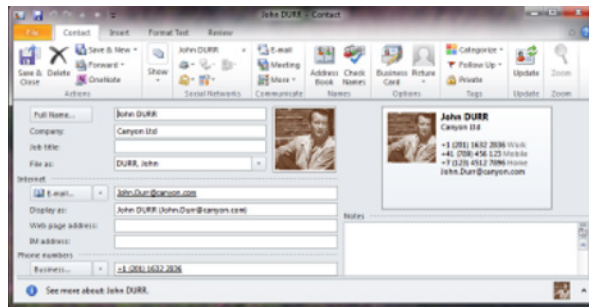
John DURR - Contact

File | Contact | Insert | Format Text | Review

Save & Close | Delete | Save & New | Forward | OneNote | Actions
Show
John DURR | Social Networks
E-mail | Meeting | More | Communicate
Address Book | Check Names | Names
Business Card | Picture | Options
Categorize | Follow Up | Private | Tags
Update | Update
Zoom | Zoom

Full Name... | John DURR
Company: | Canyon Ltd
Job title:
File as: | DURR, John
Internet
E-mail... | John.Durr@canyon.com
Display as: | John DURR (John.Durr@canyon.com)
Web page address:
IM address:
Phone numbers
Business... | +1 (201) 1632 2836

John DURR
Canyon Ltd
+1 (201) 1632 2836 Work
+41 (708) 456 125 Mobile
+7 (123) 4512 7896 Home
John.Durr@canyon.com

Notes

See more about: John DURR.